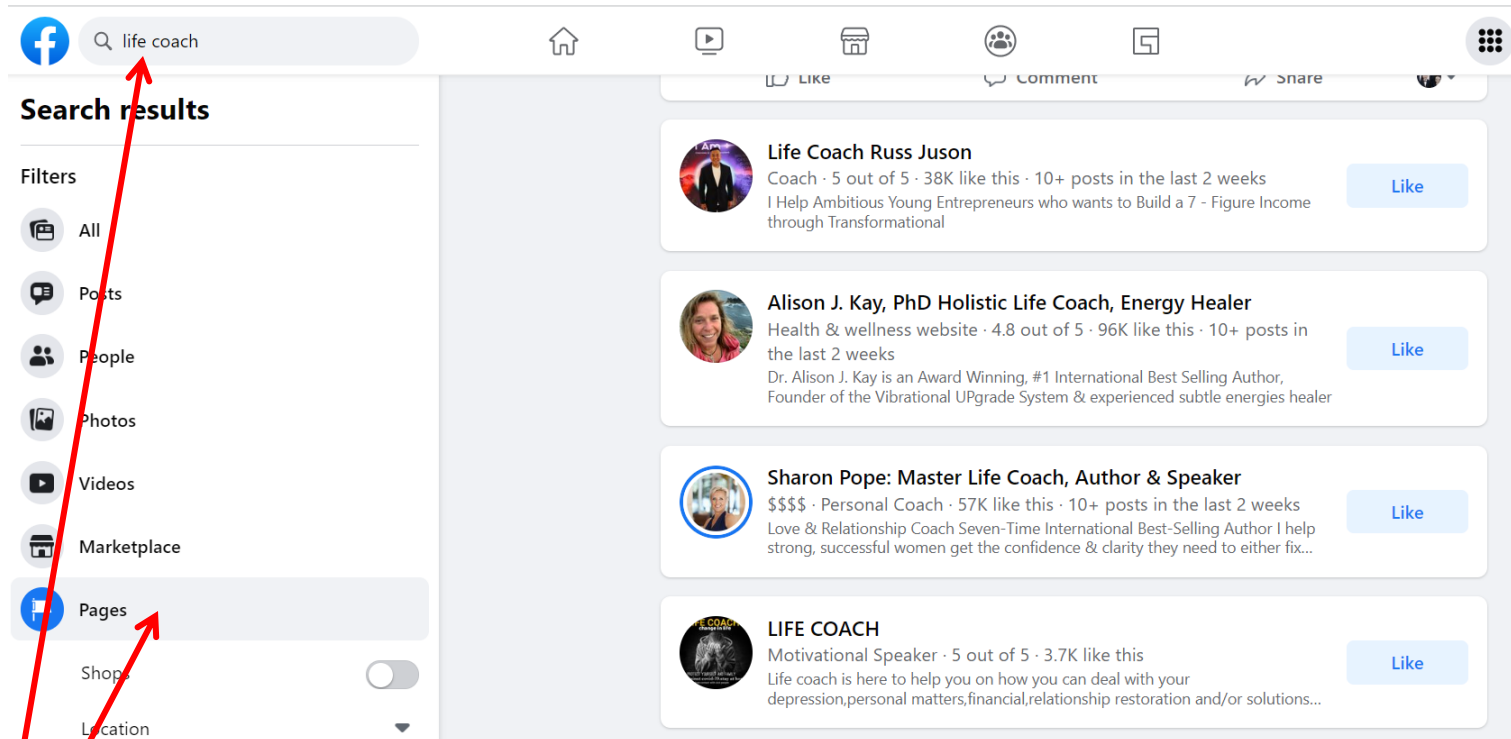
life coach

Like Comment Share

Search results

Filters

All

Posts

People

Photos

Videos

Marketplace

Pages

Shops

Location

Life Coach Russ Juson
Coach · 5 out of 5 · 38K like this · 10+ posts in the last 2 weeks
I Help Ambitious Young Entrepreneurs who wants to Build a 7 - Figure Income through Transformational

Like

Alison J. Kay, PhD Holistic Life Coach, Energy Healer
Health & wellness website · 4.8 out of 5 · 96K like this · 10+ posts in the last 2 weeks
Dr. Alison J. Kay is an Award Winning, #1 International Best Selling Author, Founder of the Vibrational UPgrade System & experienced subtle energies healer

Like

Sharon Pope: Master Life Coach, Author & Speaker
$$$$ · Personal Coach · 57K like this · 10+ posts in the last 2 weeks
Love & Relationship Coach Seven-Time International Best-Selling Author I help strong, successful women get the confidence & clarity they need to either fix...

Like

LIFE COACH
Motivational Speaker · 5 out of 5 · 3.7K like this
Life coach is here to help you on how you can deal with your depression,personal matters,financial,relationship restoration and/or solutions...

Like